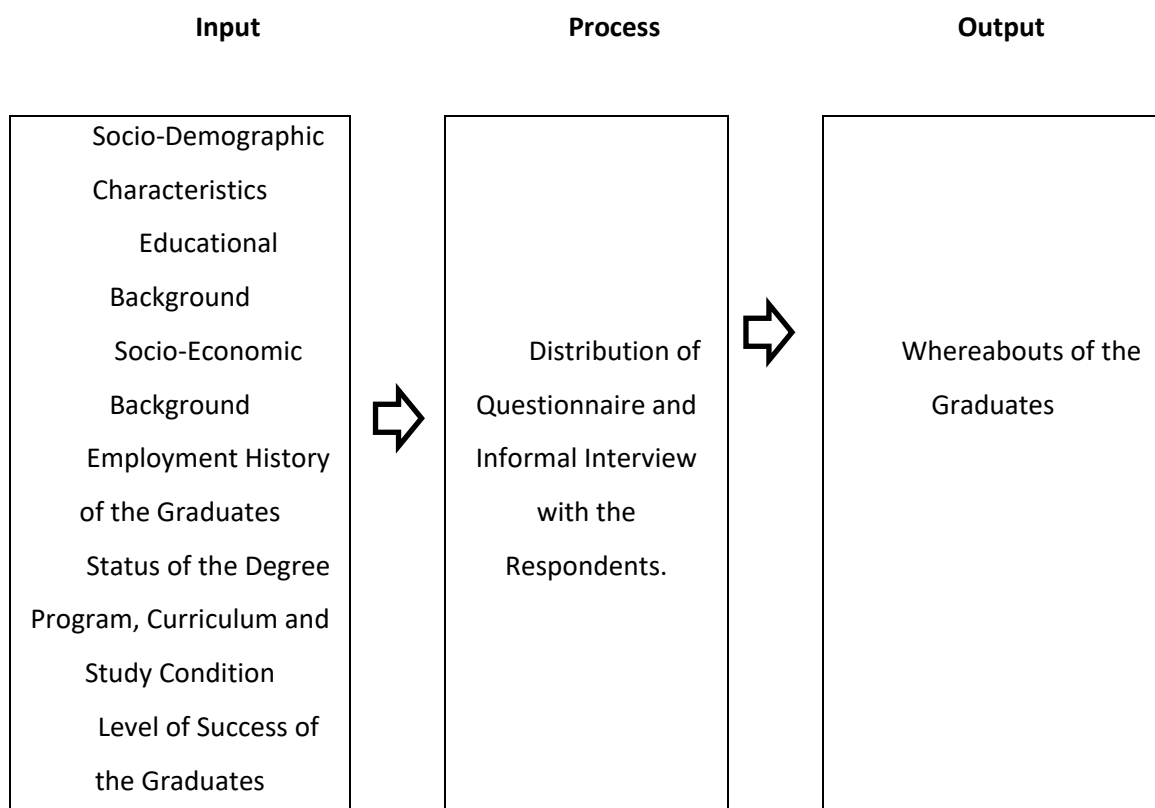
Input

Process

Output

Socio-Demographic Characteristics
Educational Background
Socio-Economic Background
Employment History of the Graduates
Status of the Degree Program, Curriculum and Study Condition
Level of Success of the Graduates

Distribution of Questionnaire and Informal Interview with the Respondents.

Whereabouts of the Graduates